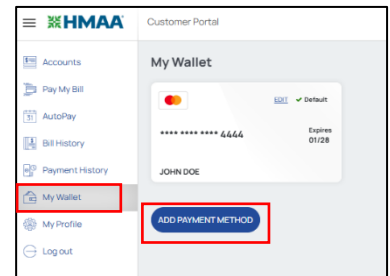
HMAA

Customer Portal

Accounts

Pay My Bill

AutoPay

Bill History

Payment History

My Wallet

My Profile

Log out

My Wallet

EDIT ✔ Default

**** **** **** 4444

Expires 01/28

JOHN DOE

ADD PAYMENT METHOD